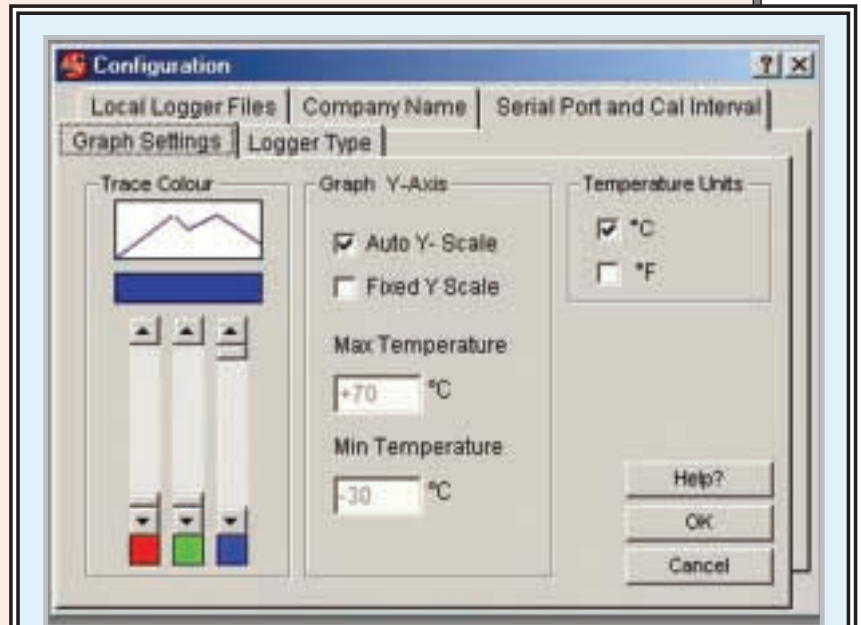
Configuration

?

×

Local Logger Files | Company Name | Serial Port and Cal Interval

Graph Settings | Logger Type

Trace Colour

Graph Y-Axis

Auto Y- Scale

Fixed Y Scale

Max Temperature

+70 °C

Min Temperature

-30 °C

Temperature Units

°C

°F

Help?

OK

Cancel